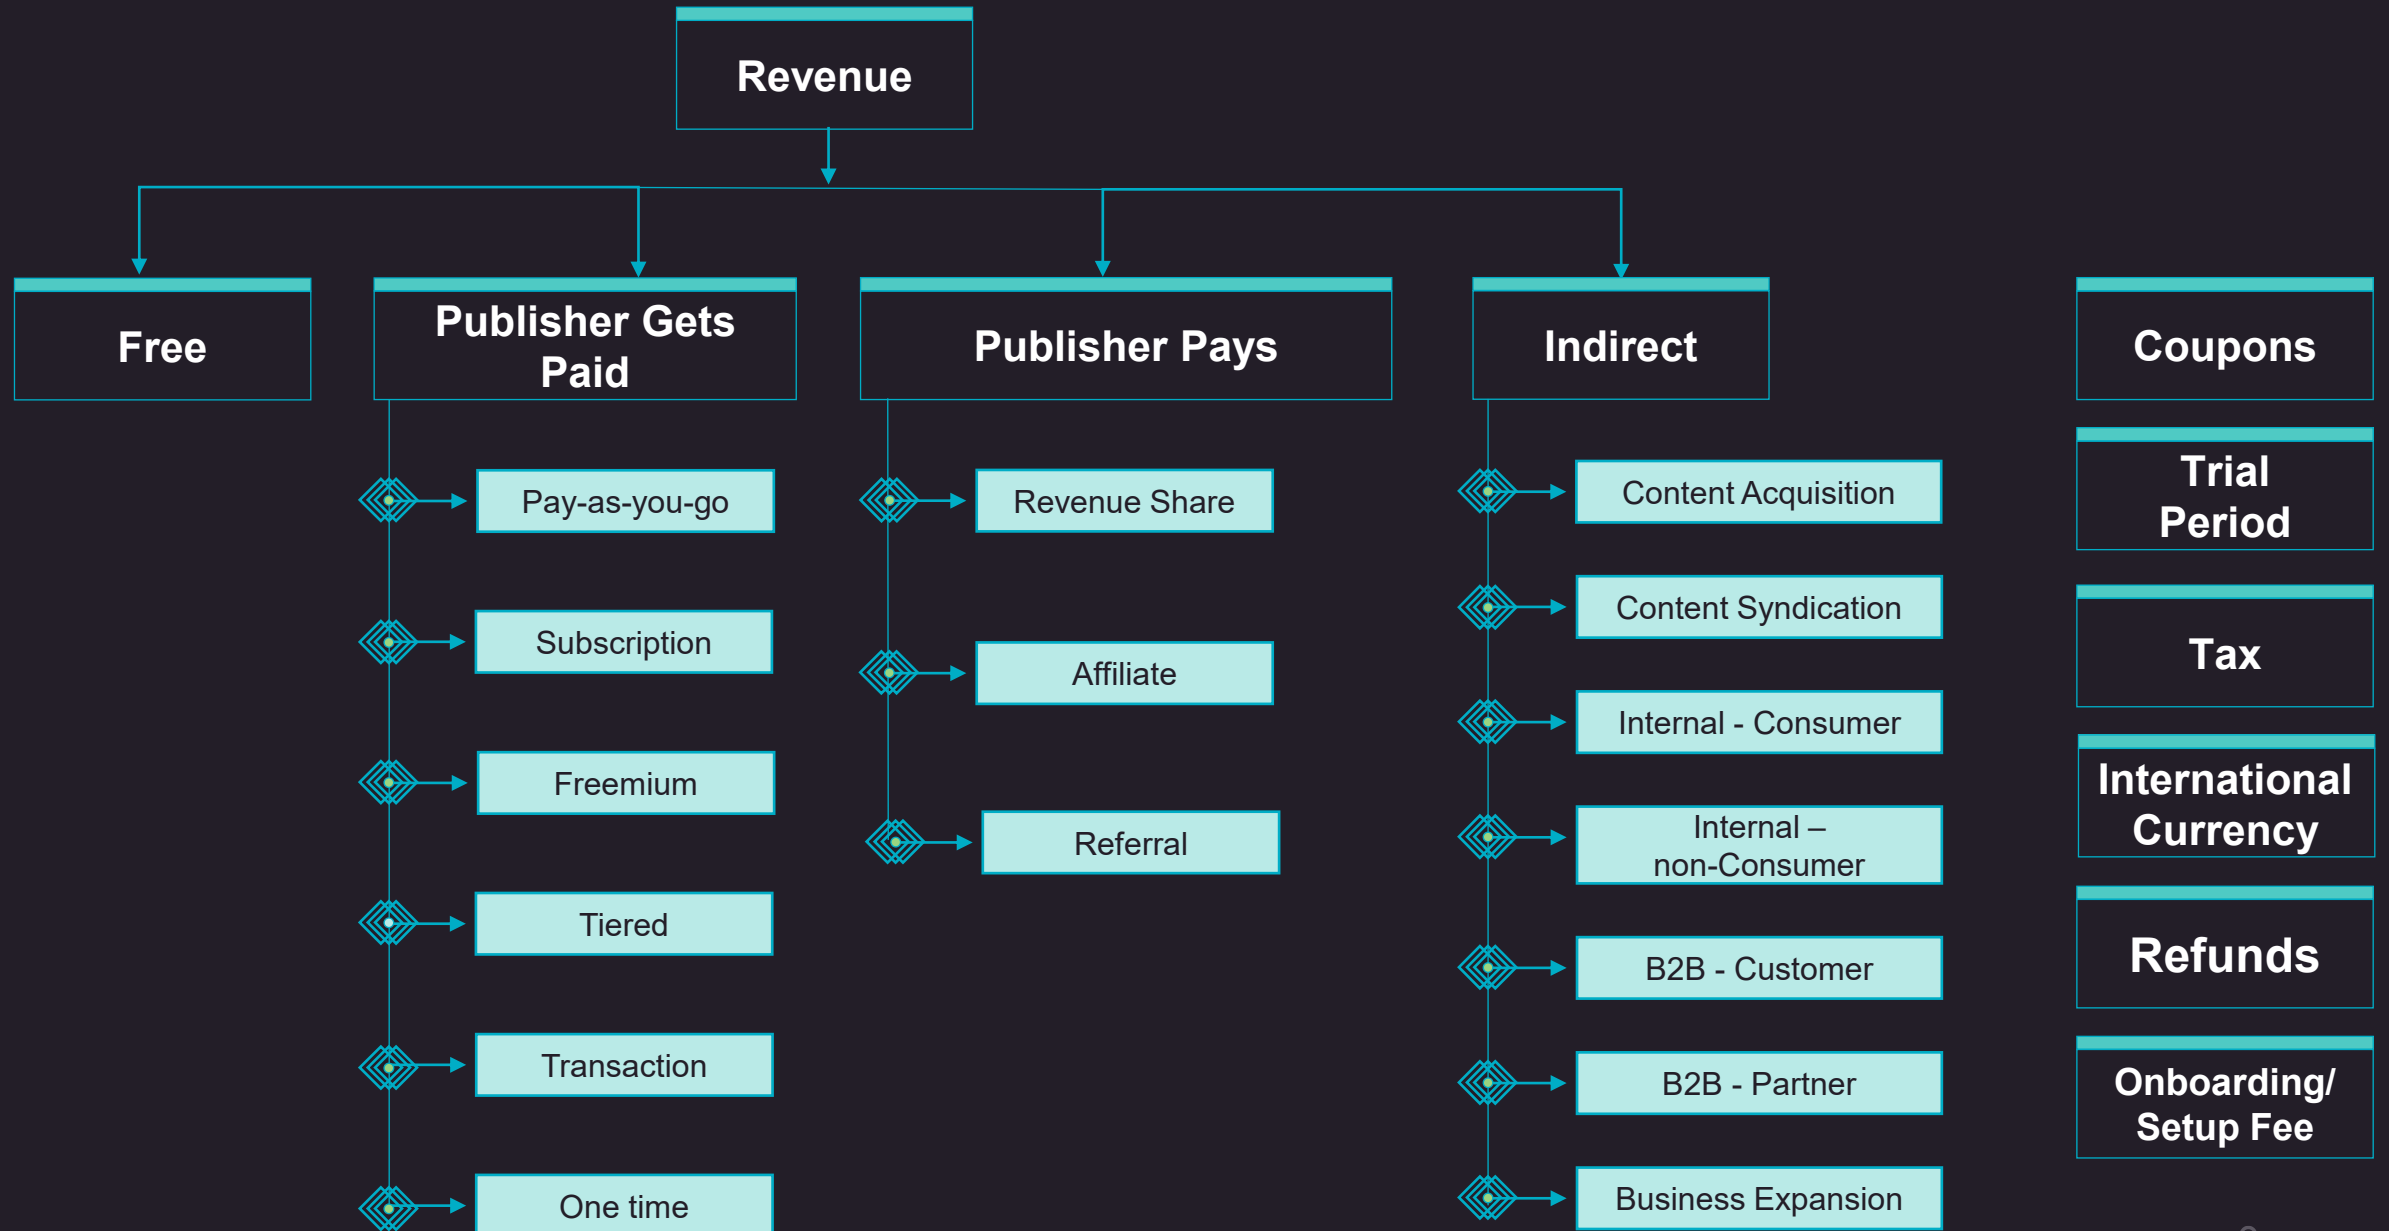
Revenue

Free

Publisher Gets Paid

Pay-as-you-go

Subscription

Freemium

Tiered

Transaction

One time

Publisher Pays

Revenue Share

Affiliate

Referral

Indirect

Content Acquisition

Content Syndication

Internal - Consumer

Internal – non-Consumer

B2B - Customer

B2B - Partner

Business Expansion

Coupons

Trial Period

Tax

International Currency

Refunds

Onboarding/ Setup Fee